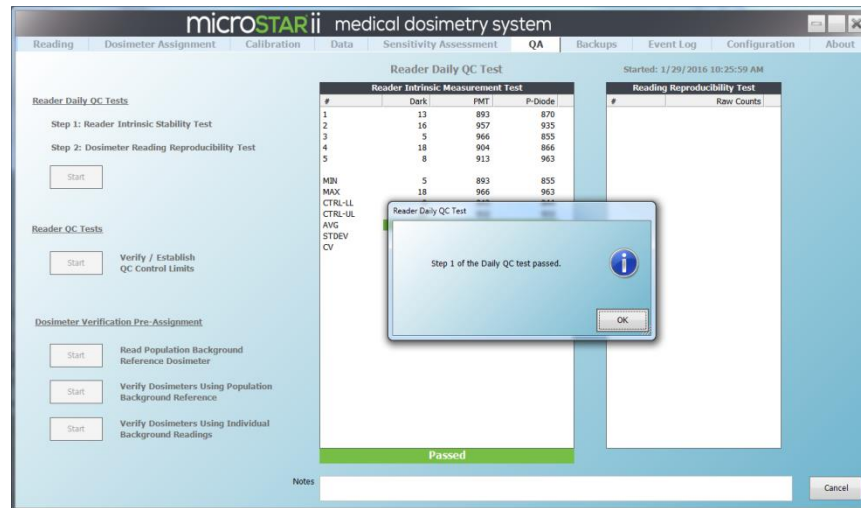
microSTARii medical dosimetry system

Reading | Dosimeter Assignment | Calibration | Data | Sensitivity Assessment | QA | Backups | Event Log | Configuration | About

Reader Daily QC Test

Started: 1/29/2016 10:25:59 AM

Reader Daily QC Tests

Step 1: Reader Intrinsic Stability Test

Step 2: Dosimeter Reading Reproducibility Test

Start

Reader QC Tests

Start

Verify / Establish QC Control Limits

Dosimeter Verification Pre-Assignment

Start

Read Population Background Reference Dosimeter

Start

Verify Dosimeters Using Population Background Reference

Start

Verify Dosimeters Using Individual Background Readings

Reader Intrinsic Measurement Test

| # | Dark | PMT | P-Diode |
|---|---|---|---|
| 1 | 13 | 893 | 870 |
| 2 | 16 | 957 | 935 |
| 3 | 5 | 966 | 855 |
| 4 | 18 | 904 | 866 |
| 5 | 8 | 913 | 963 |
| MIN | 5 | 893 | 855 |
| MAX | 18 | 966 | 963 |
| CTRL-LL | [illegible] | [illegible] | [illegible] |
| CTRL-UL | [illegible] | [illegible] | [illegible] |
| AVG | | | |
| STDEV | | | |
| CV | | | |

Passed

Reading Reproducibility Test

| # | Raw Counts |
|---|---|

Reader Daily QC Test

Step 1 of the Daily QC test passed.

OK

Notes

Cancel